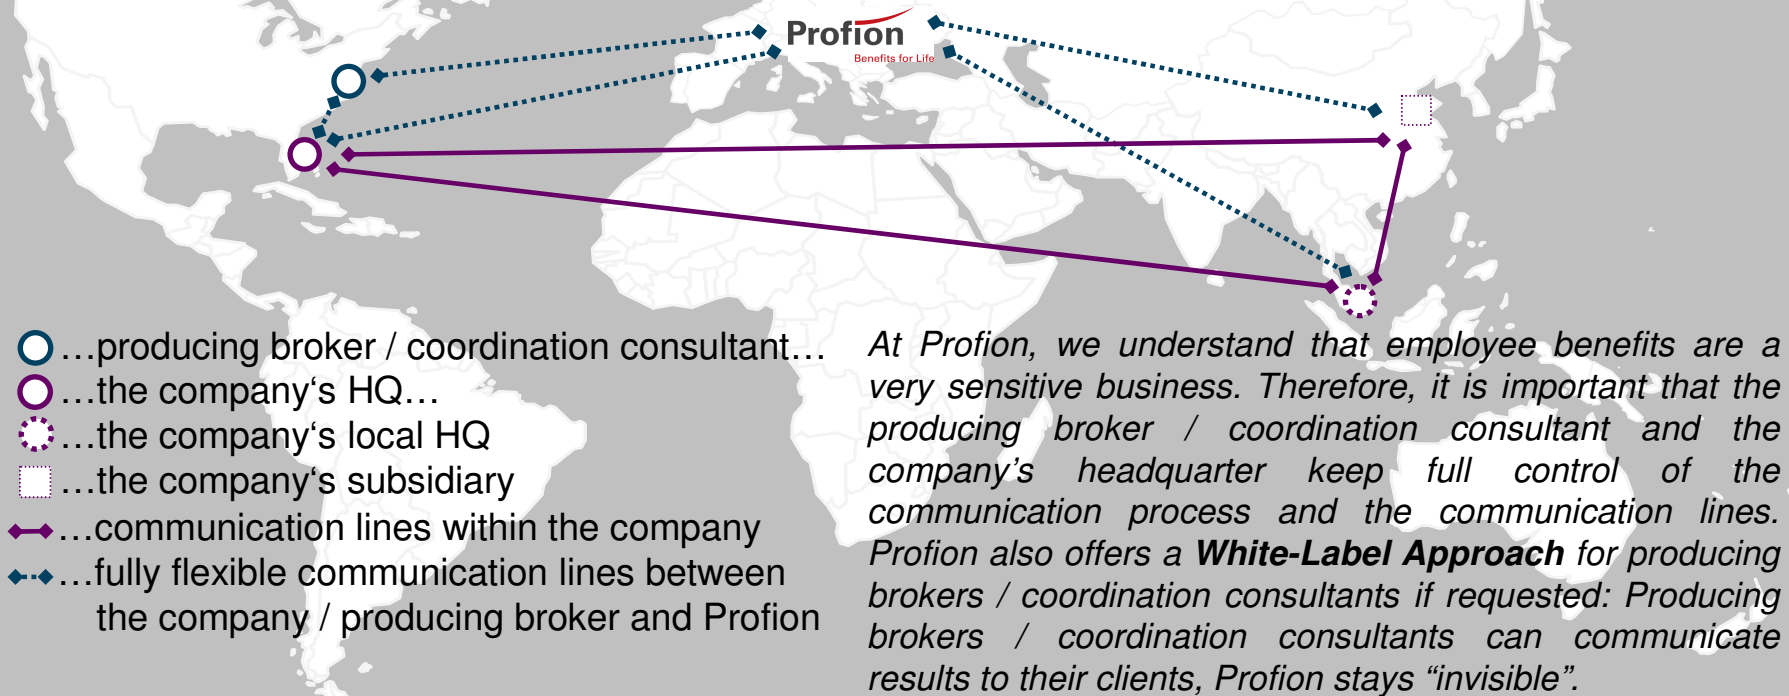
Profion
Benefits for Life

…producing broker / coordination consultant…
…the company's HQ…
…the company's local HQ
…the company's subsidiary
…communication lines within the company
…fully flexible communication lines between the company / producing broker and Profion

*At Profion, we understand that employee benefits are a very sensitive business. Therefore, it is important that the producing broker / coordination consultant and the company's headquarter keep full control of the communication process and the communication lines. Profion also offers a* ***White-Label Approach*** *for producing brokers / coordination consultants if requested: Producing brokers / coordination consultants can communicate results to their clients, Profion stays "invisible".*